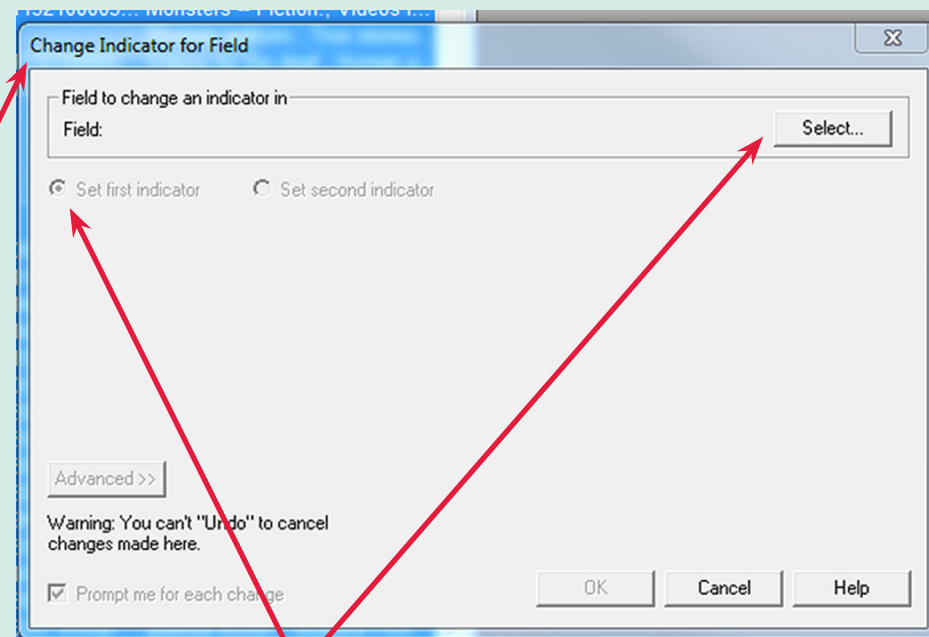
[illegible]... Monsters -- Fiction.; Videos f...

Change Indicator for Field

Field to change an indicator in

Field:

Select...

Set first indicator

Set second indicator

Advanced >>

Warning: You can't "Undo" to cancel changes made here.

Prompt me for each change

OK

Cancel

Help